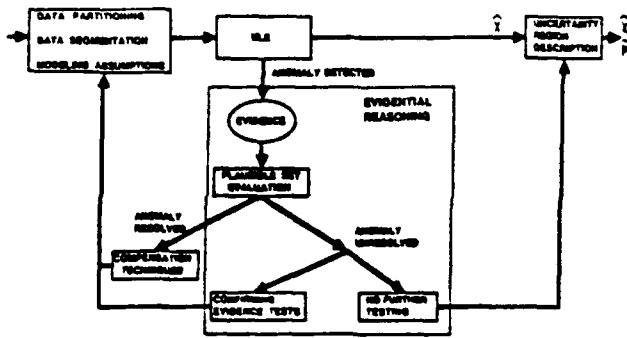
DATA PARTITIONING
DATA SEGMENTATION
MODELING ASSUMPTIONS

MLE

$\hat{X}$

UNCERTAINTY REGION DESCRIPTION

ANOMALY DETECTED

EVIDENTIAL REASONING

EVIDENCE

PLAUSIBLE SET EVALUATION

ANOMALY RESOLVED

ANOMALY UNRESOLVED

COMPENSATION TECHNIQUES

CONFIRMING EVIDENCE TESTS

NO FURTHER TESTING